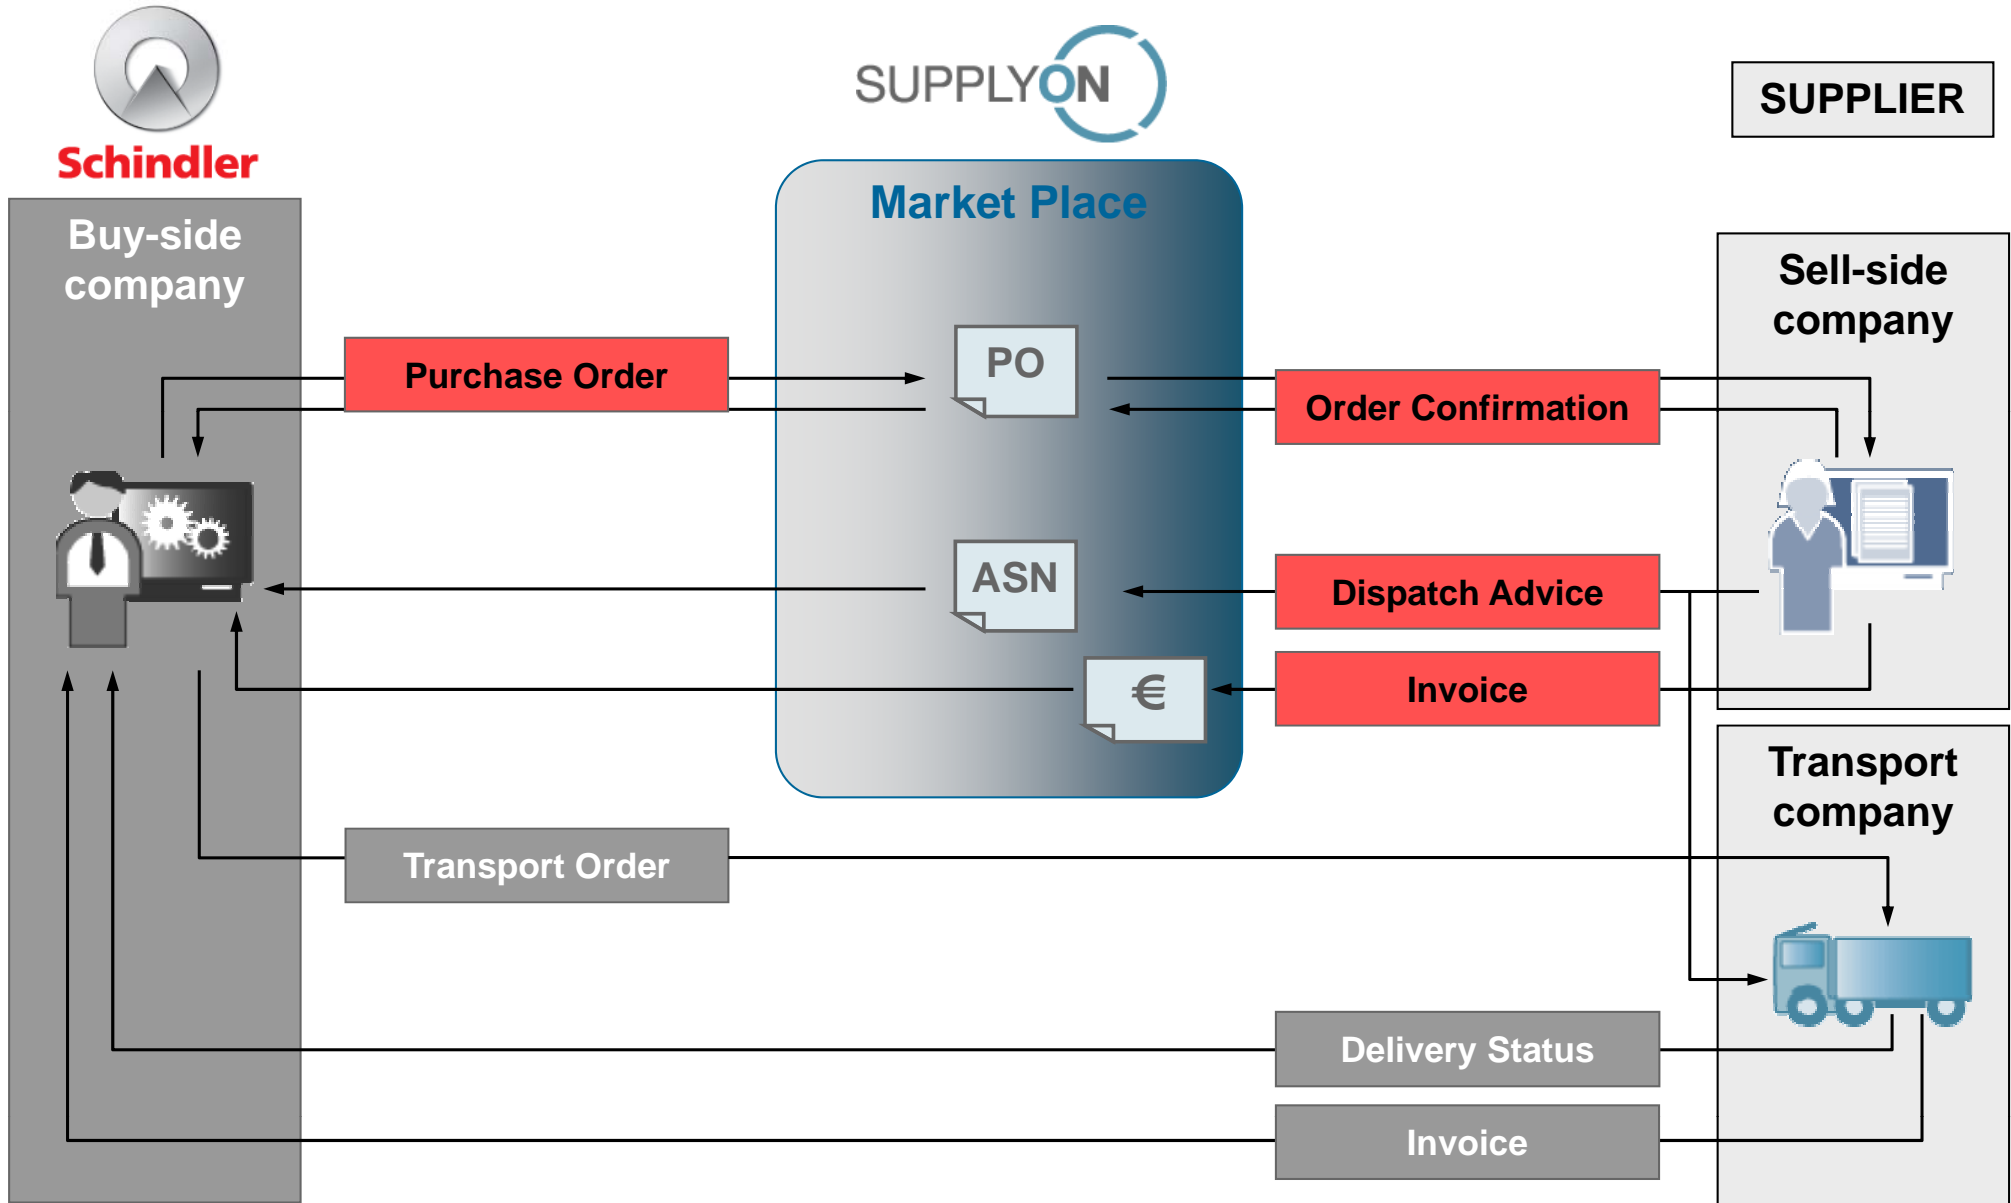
Schindler

SUPPLYON

SUPPLIER

Buy-side company

Market Place

Sell-side company

Purchase Order

PO

Order Confirmation

ASN

Dispatch Advice

€

Invoice

Transport company

Transport Order

Delivery Status

Invoice